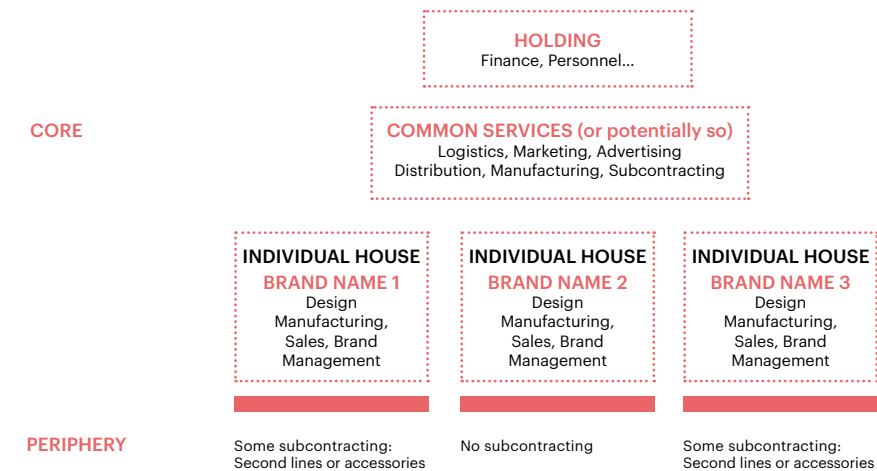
HOLDING
Finance, Personnel...

CORE

COMMON SERVICES (or potentially so)
Logistics, Marketing, Advertising
Distribution, Manufacturing, Subcontracting

INDIVIDUAL HOUSE
BRAND NAME 1
Design
Manufacturing,
Sales, Brand
Management

INDIVIDUAL HOUSE
BRAND NAME 2
Design
Manufacturing,
Sales, Brand
Management

INDIVIDUAL HOUSE
BRAND NAME 3
Design
Manufacturing,
Sales, Brand
Management

PERIPHERY

Some subcontracting:
Second lines or accessories

No subcontracting

Some subcontracting:
Second lines or accessories